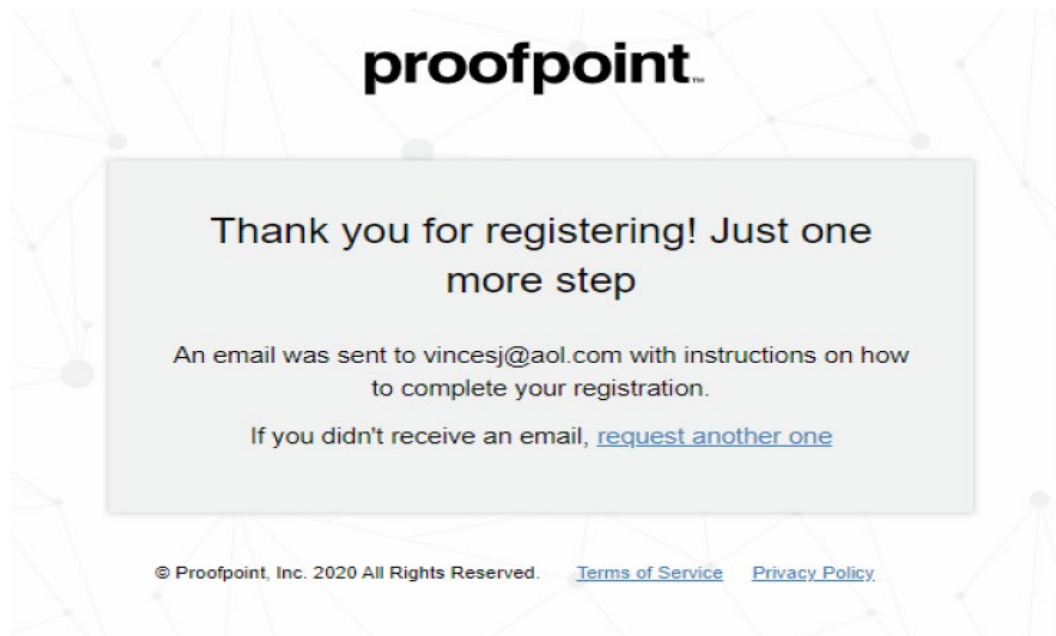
proofpoint.

Thank you for registering! Just one more step

An email was sent to vincesj@aol.com with instructions on how to complete your registration.

If you didn't receive an email, request another one

© Proofpoint, Inc. 2020 All Rights Reserved. Terms of Service Privacy Policy